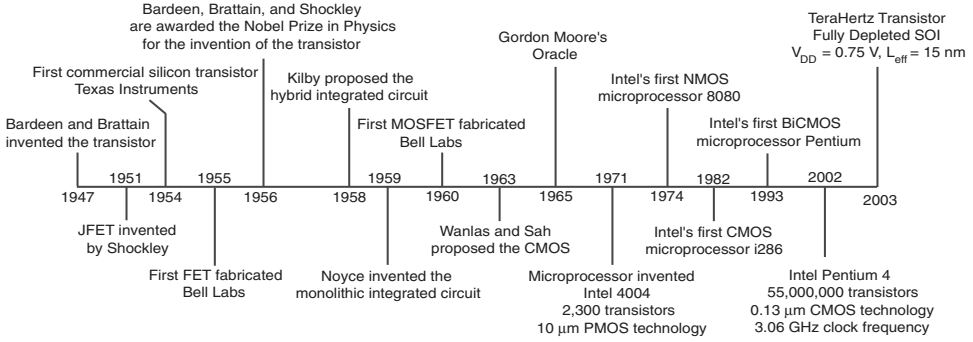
Bardeen, Brattain, and Shockley are awarded the Nobel Prize in Physics for the invention of the transistor

TeraHertz Transistor
Fully Depleted SOI
$V_{DD} = 0.75$ V, $L_{eff} = 15$ nm

First commercial silicon transistor
Texas Instruments

Kilby proposed the hybrid integrated circuit

Gordon Moore's Oracle

Intel's first NMOS microprocessor 8080

Bardeen and Brattain invented the transistor

First MOSFET fabricated
Bell Labs

Intel's first BiCMOS microprocessor Pentium

1947
1951
1954
1955
1956
1958
1959
1960
1963
1965
1971
1974
1982
1993
2002
2003

JFET invented by Shockley

First FET fabricated
Bell Labs

Noyce invented the monolithic integrated circuit

Wanlas and Sah proposed the CMOS

Microprocessor invented
Intel 4004
2,300 transistors
10 μm PMOS technology

Intel's first CMOS microprocessor i286

Intel Pentium 4
55,000,000 transistors
0.13 μm CMOS technology
3.06 GHz clock frequency